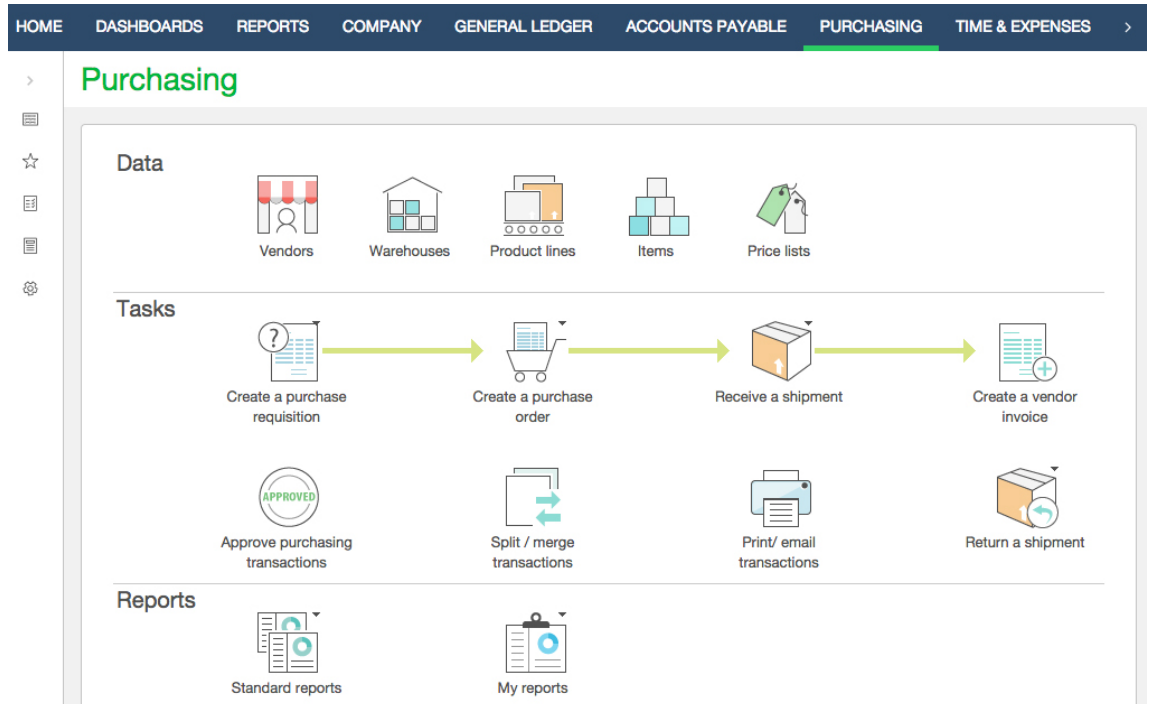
HOME DASHBOARDS REPORTS COMPANY GENERAL LEDGER ACCOUNTS PAYABLE PURCHASING TIME & EXPENSES >

Purchasing

Data

Vendors

Warehouses

Product lines

Items

Price lists

Tasks

Create a purchase requisition

Create a purchase order

Receive a shipment

Create a vendor invoice

APPROVED

Approve purchasing transactions

Split / merge transactions

Print/ email transactions

Return a shipment

Reports

Standard reports

My reports